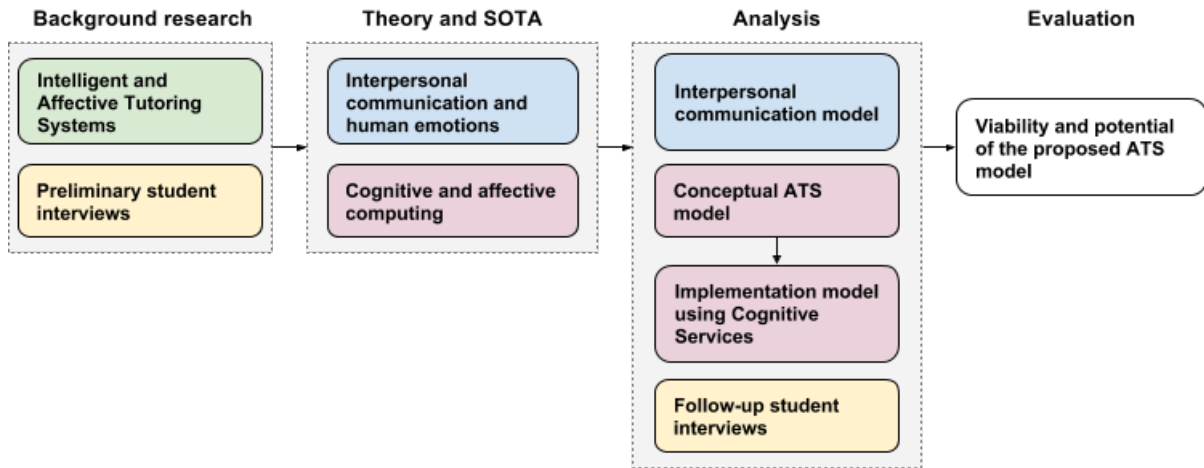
Background research

Intelligent and Affective Tutoring Systems

Preliminary student interviews

Theory and SOTA

Interpersonal communication and human emotions

Cognitive and affective computing

Analysis

Interpersonal communication model

Conceptual ATS model

Implementation model using Cognitive Services

Follow-up student interviews

Evaluation

Viability and potential of the proposed ATS model